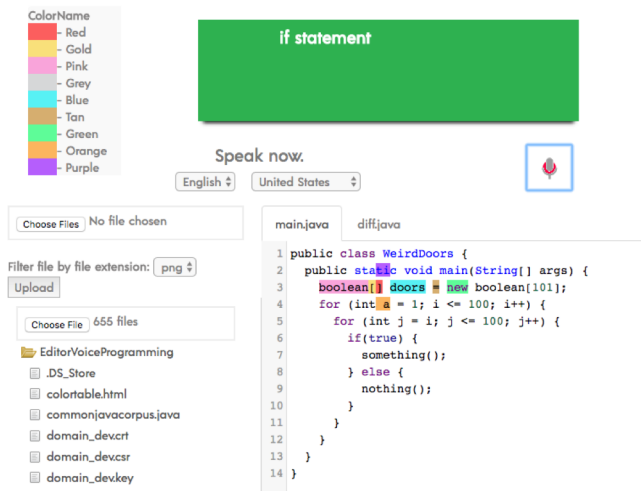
ColorName
- Red
- Gold
- Pink
- Grey
- Blue
- Tan
- Green
- Orange
- Purple

if statement

Speak now.

English
United States

Choose Files No file chosen

Filter file by file extension: png
Upload

Choose File 655 files

EditorVoiceProgramming
.DS_Store
colortable.html
commonjavacorpus.java
domain_dev.crt
domain_dev.csr
domain_dev.key

main.java
diff.java

1 public class WeirdDoors {
2   public static void main(String[] args) {
3     boolean[] doors = new boolean[101];
4     for (int a = 1; i <= 100; i++) {
5       for (int j = i; j <= 100; j++) {
6         if(true) {
7           something();
8         } else {
9           nothing();
10        }
11      }
12    }
13  }
14 }